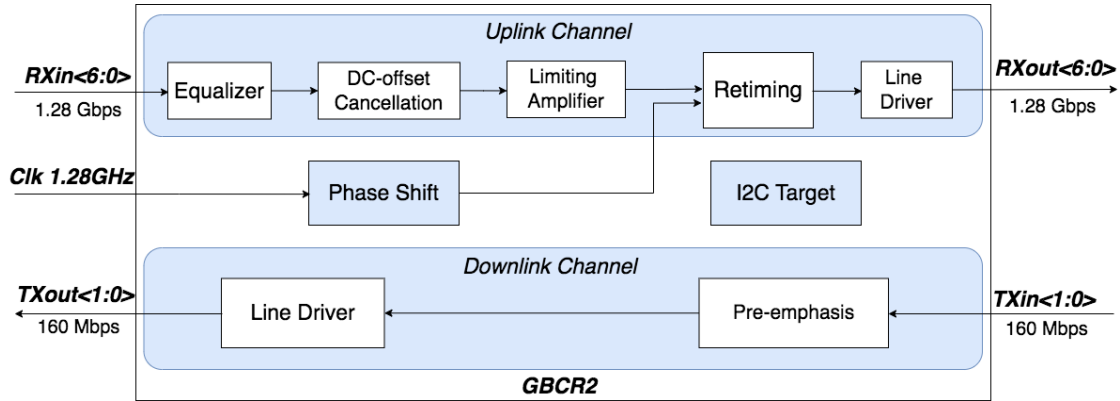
Uplink Channel

RXin<6:0>
1.28 Gbps

Equalizer

DC-offset Cancellation

Limiting Amplifier

Retiming

Line Driver

RXout<6:0>
1.28 Gbps

Clk 1.28GHz

Phase Shift

I2C Target

Downlink Channel

TXout<1:0>
160 Mbps

Line Driver

Pre-emphasis

TXin<1:0>
160 Mbps

GBCR2